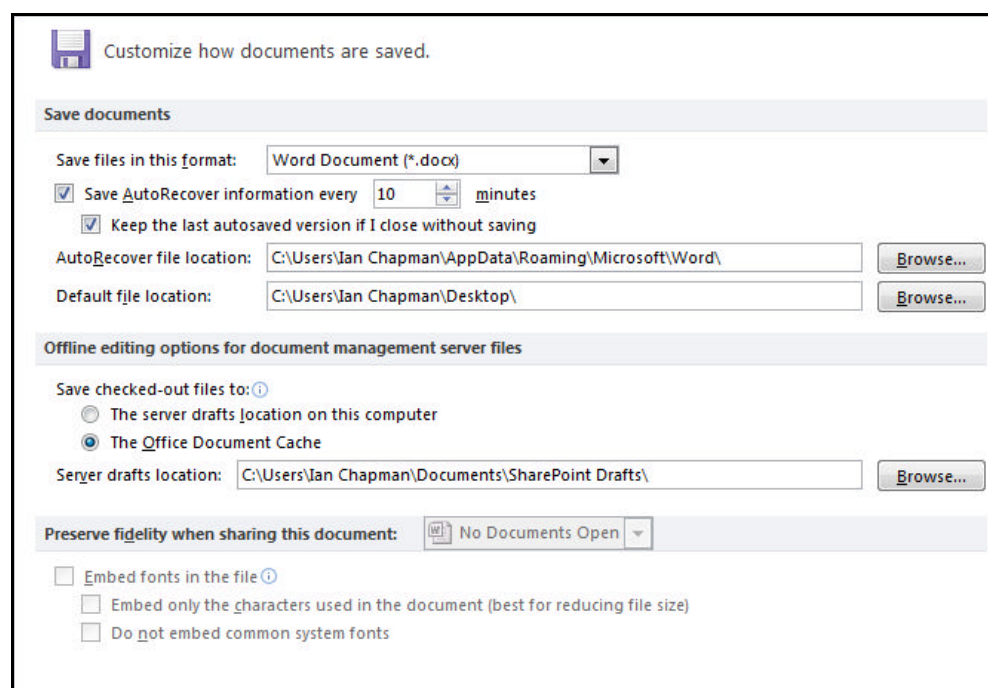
Customize how documents are saved.

Save documents

Save files in this format: Word Document (*.docx)

Save AutoRecover information every 10 minutes

Keep the last autosaved version if I close without saving

AutoRecover file location: C:\Users\Ian Chapman\AppData\Roaming\Microsoft\Word\ Browse...

Default file location: C:\Users\Ian Chapman\Desktop\ Browse...

Offline editing options for document management server files

Save checked-out files to:

The server drafts location on this computer

The Office Document Cache

Server drafts location: C:\Users\Ian Chapman\Documents\SharePoint Drafts\ Browse...

Preserve fidelity when sharing this document: No Documents Open

Embed fonts in the file

Embed only the characters used in the document (best for reducing file size)

Do not embed common system fonts